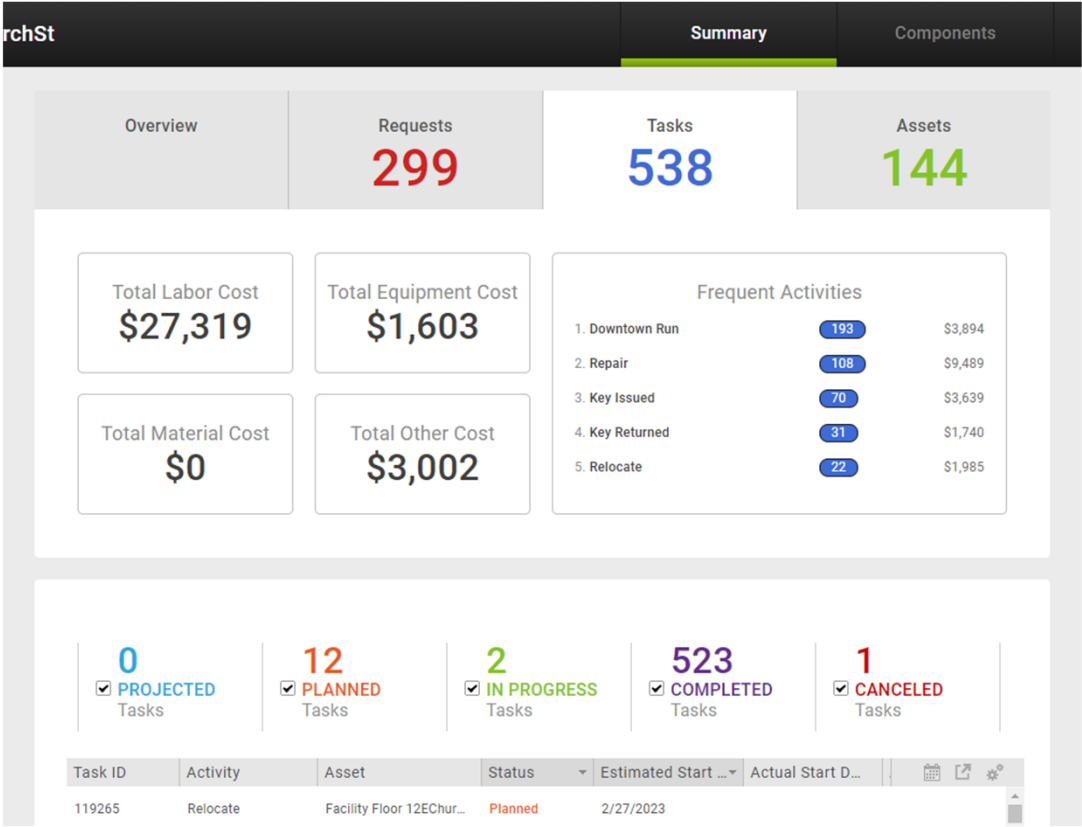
rchSt

Summary

Components

Overview

Requests
299

Tasks
538

Assets
144

Total Labor Cost
$27,319

Total Equipment Cost
$1,603

Frequent Activities

| | | |
|---|---|---|
| 1. Downtown Run | 193 | $3,894 |
| 2. Repair | 108 | $9,489 |
| 3. Key Issued | 70 | $3,639 |
| 4. Key Returned | 31 | $1,740 |
| 5. Relocate | 22 | $1,985 |

Total Material Cost
$0

Total Other Cost
$3,002

0
PROJECTED
Tasks

12
PLANNED
Tasks

2
IN PROGRESS
Tasks

523
COMPLETED
Tasks

1
CANCELED
Tasks

| Task ID | Activity | Asset | Status | Estimated Start ... | Actual Start D... |
|---|---|---|---|---|---|
| 119265 | Relocate | Facility Floor 12EChur... | Planned | 2/27/2023 | |